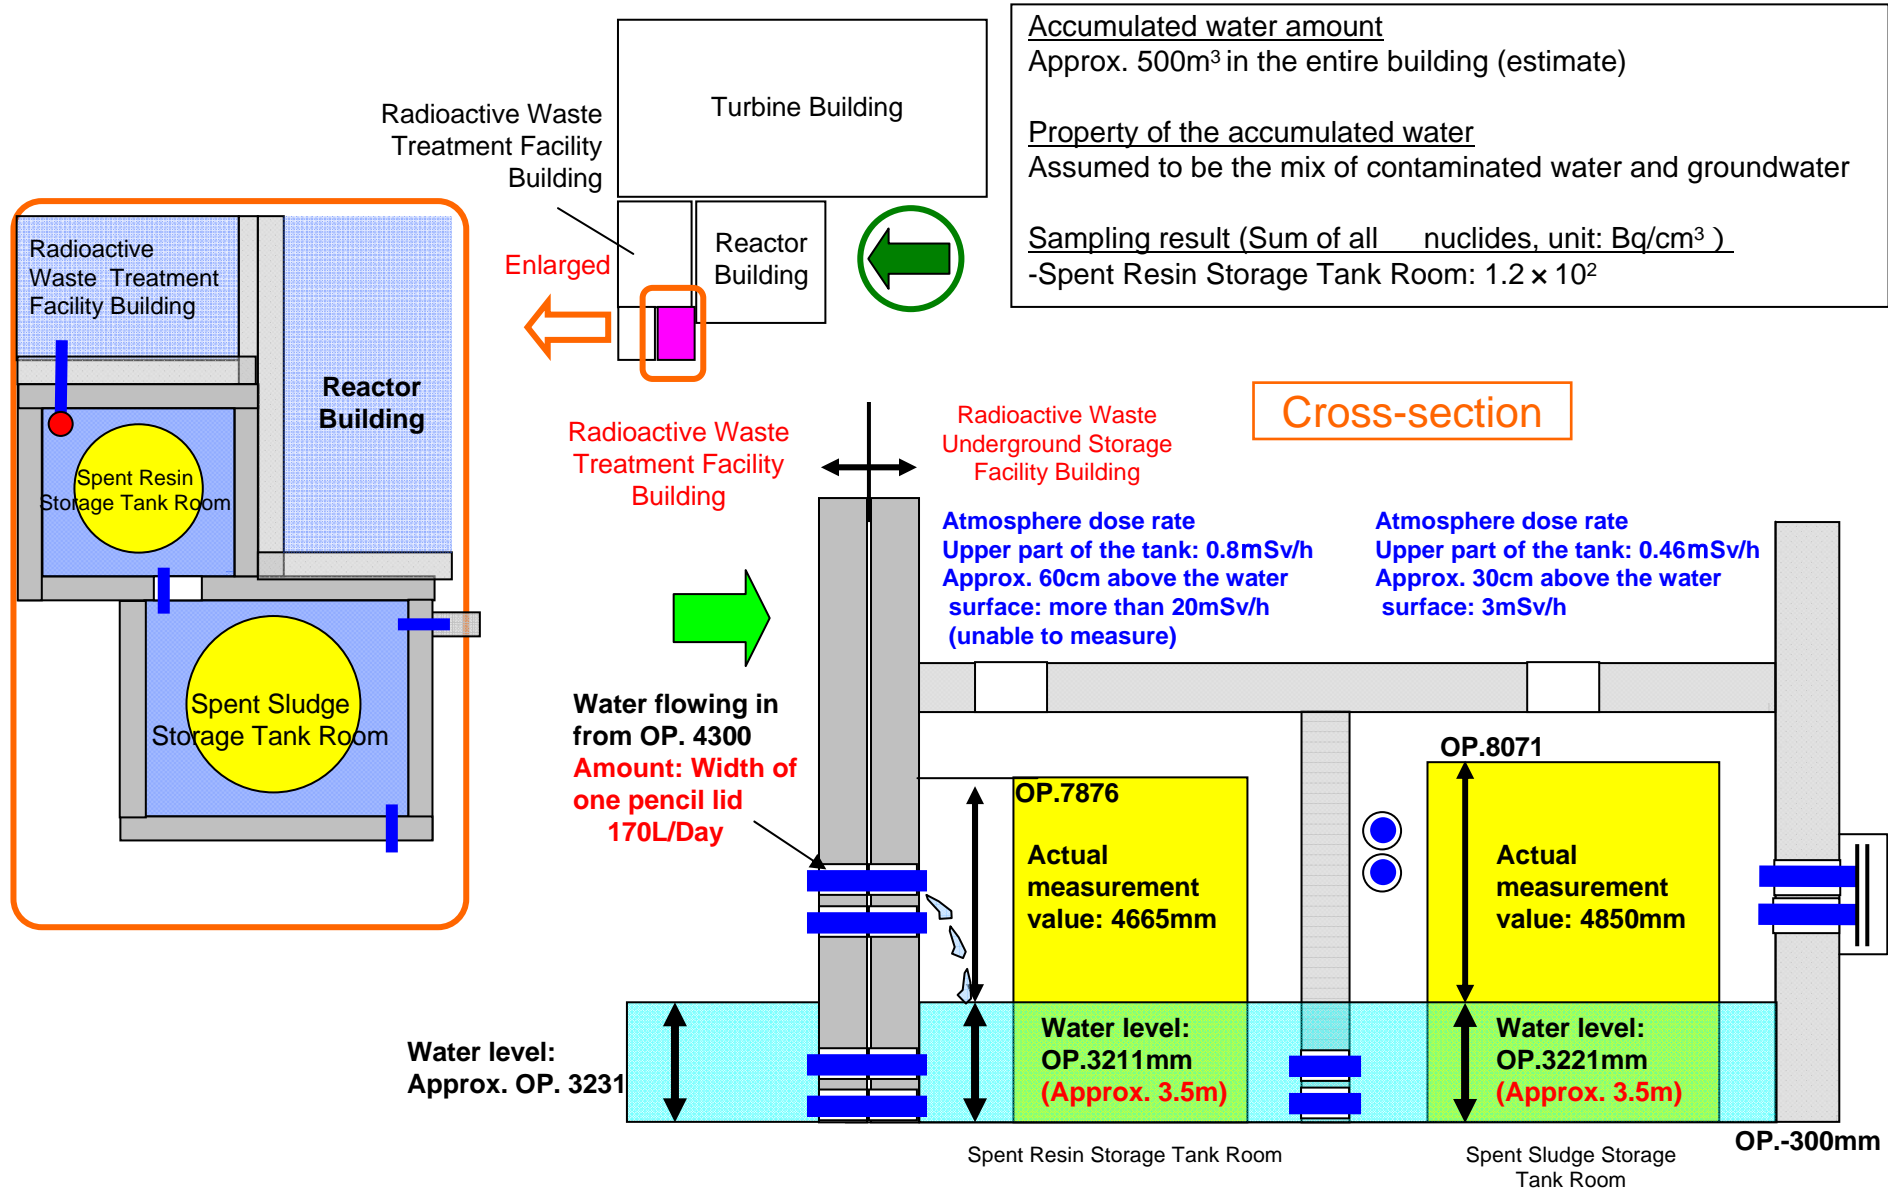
Accumulated water amount
Approx. 500m³ in the entire building (estimate)

Property of the accumulated water
Assumed to be the mix of contaminated water and groundwater

Sampling result (Sum of all nuclides, unit: Bq/cm³ )
-Spent Resin Storage Tank Room: $1.2 \times 10^2$

Turbine Building

Radioactive Waste Treatment Facility Building

Reactor Building

Enlarged

Radioactive Waste Treatment Facility Building

Reactor Building

Spent Resin Storage Tank Room

Spent Sludge Storage Tank Room

Cross-section

Radioactive Waste Treatment Facility Building

Radioactive Waste Underground Storage Facility Building

Atmosphere dose rate
Upper part of the tank: 0.8mSv/h
Approx. 60cm above the water surface: more than 20mSv/h (unable to measure)

Atmosphere dose rate
Upper part of the tank: 0.46mSv/h
Approx. 30cm above the water surface: 3mSv/h

Water flowing in from OP. 4300
Amount: Width of one pencil lid
170L/Day

OP.8071

OP.7876

Actual measurement value: 4665mm

Actual measurement value: 4850mm

Water level: Approx. OP. 3231

Water level: OP.3211mm
(Approx. 3.5m)

Water level: OP.3221mm
(Approx. 3.5m)

OP.-300mm

Spent Resin Storage Tank Room

Spent Sludge Storage Tank Room